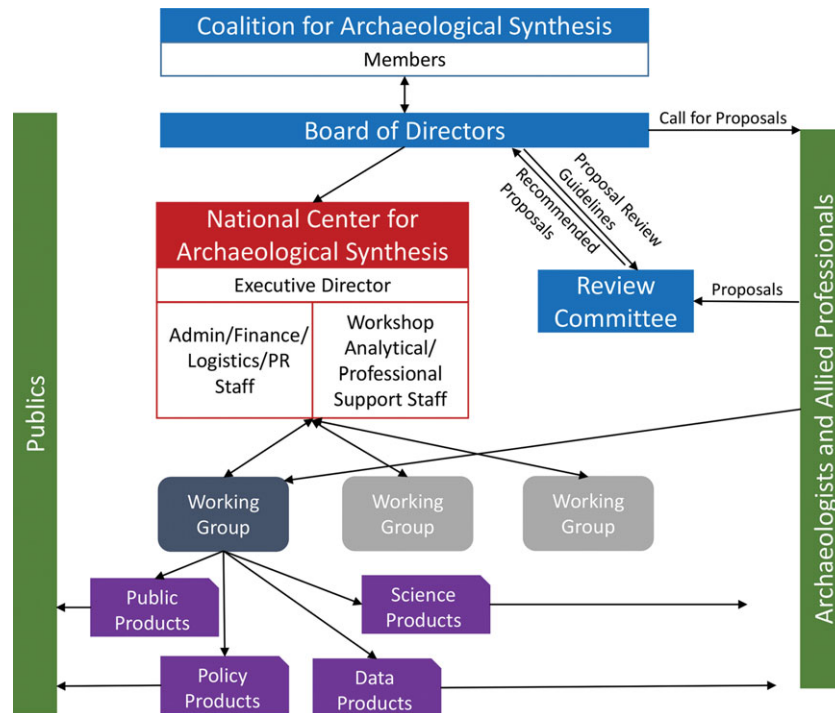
Coalition for Archaeological Synthesis

Members

Board of Directors

Call for Proposals

Proposal Review Guidelines

Recommended Proposals

National Center for Archaeological Synthesis

Executive Director

Admin/Finance/Logistics/PR Staff

Workshop Analytical/Professional Support Staff

Review Committee

Proposals

Publics

Archaeologists and Allied Professionals

Working Group

Working Group

Working Group

Public Products

Science Products

Policy Products

Data Products